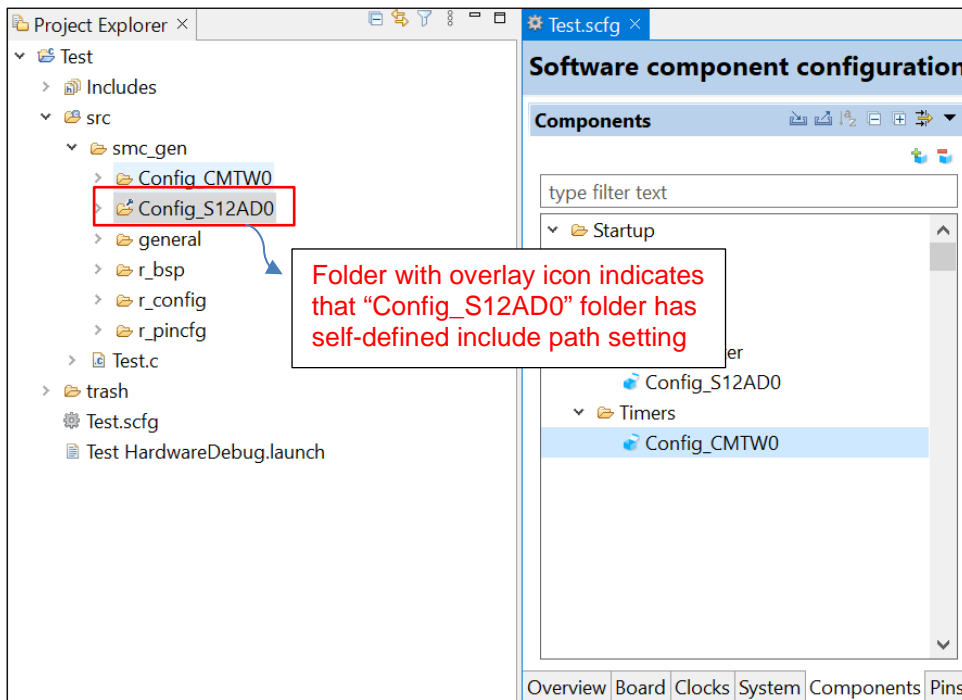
Project Explorer ×

Test
Includes
src
smc_gen
Config_CMTW0
Config_S12AD0
general
r_bsp
r_config
r_pincfg
Test.c
trash
Test.scfg
Test HardwareDebug.launch

Folder with overlay icon indicates that “Config_S12AD0” folder has self-defined include path setting

Test.scfg ×

Software component configuration

Components

type filter text

Startup
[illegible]er
Config_S12AD0
Timers
Config_CMTW0

Overview | Board | Clocks | System | Components | Pins